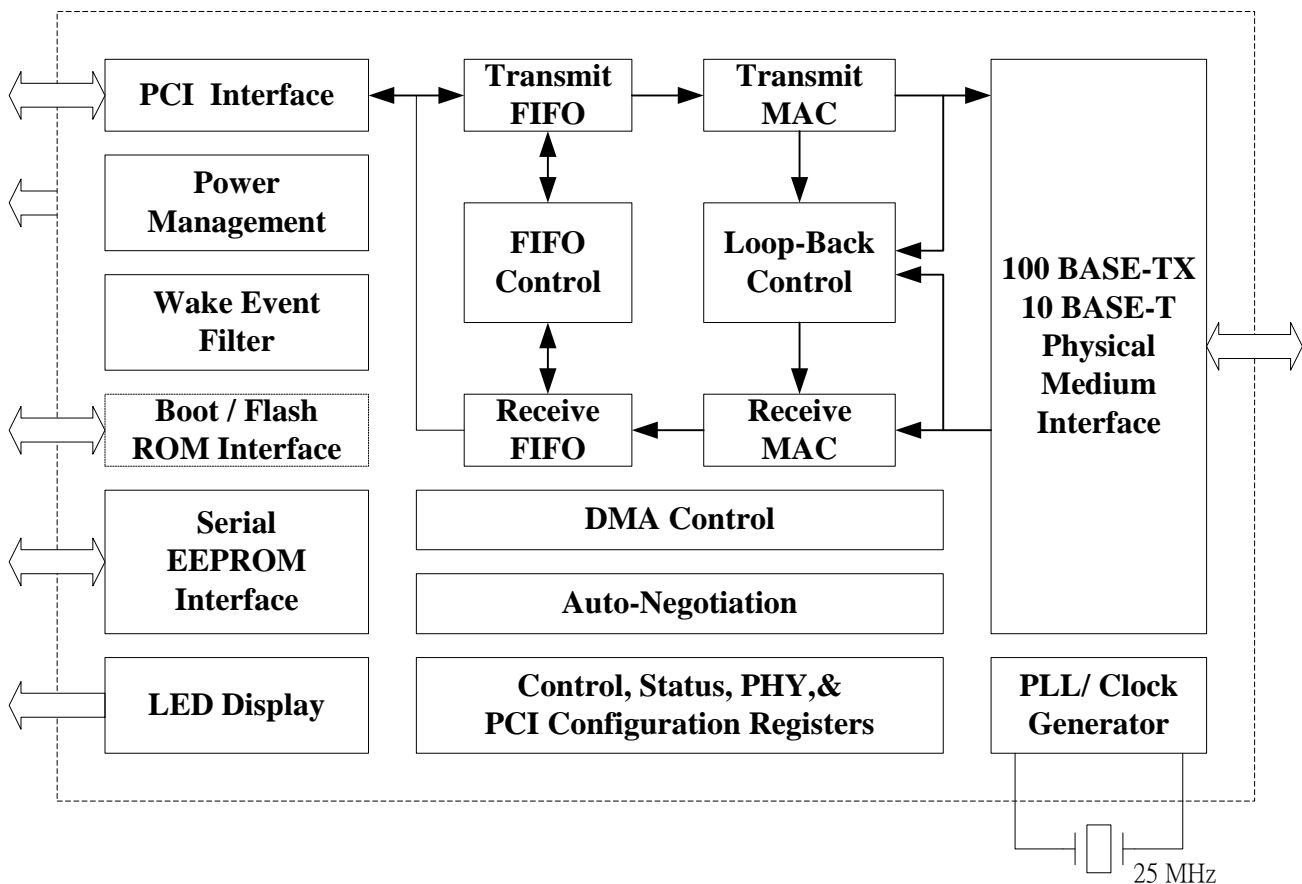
PCI Interface

Transmit FIFO

Transmit MAC

Power Management

FIFO Control

Loop-Back Control

100 BASE-TX 10 BASE-T Physical Medium Interface

Wake Event Filter

Boot / Flash ROM Interface

Receive FIFO

Receive MAC

Serial EEPROM Interface

DMA Control

Auto-Negotiation

LED Display

Control, Status, PHY,& PCI Configuration Registers

PLL/ Clock Generator

25 MHz